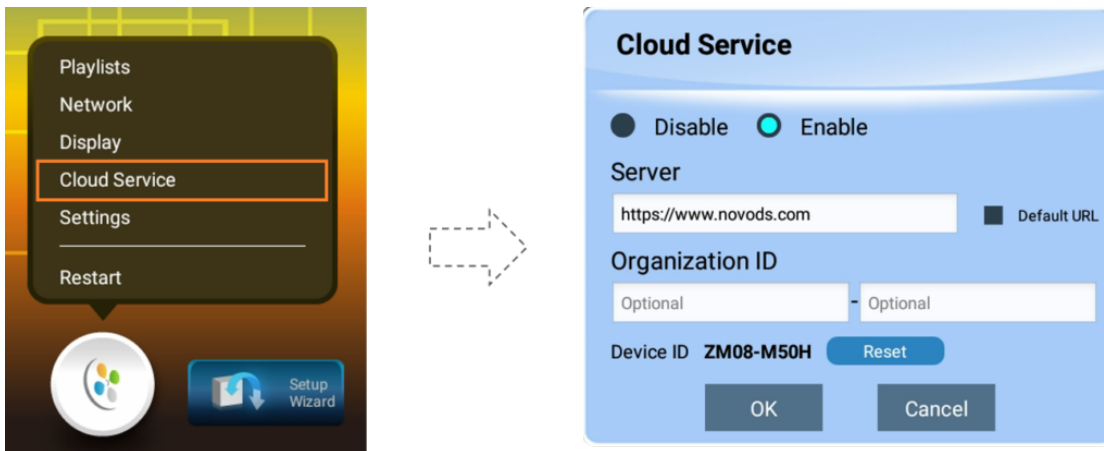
Playlists
Network
Display
Cloud Service
Settings
Restart

Setup Wizard

Cloud Service

Disable Enable

Server

https://www.novods.com

Default URL

Organization ID

Optional - Optional

Device ID ZM08-M50H Reset

OK Cancel